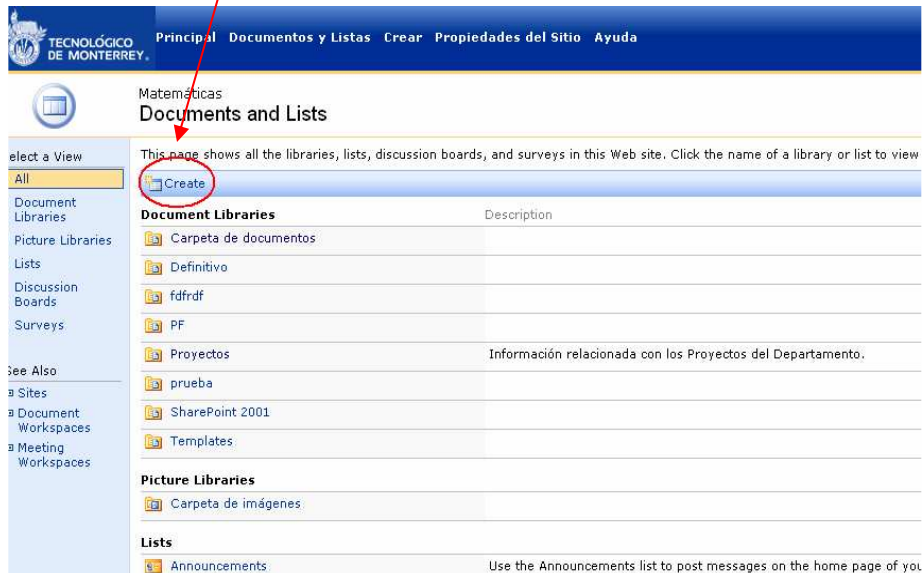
TECNOLÓGICO DE MONTERREY.

Principal Documentos y Listas Crear Propiedades del Sitio Ayuda

Matemáticas
Documents and Lists

elect a View
All
Document Libraries
Picture Libraries
Lists
Discussion Boards
Surveys

See Also
Sites
Document Workspaces
Meeting Workspaces

This page shows all the libraries, lists, discussion boards, and surveys in this Web site. Click the name of a library or list to view

Create

| Document Libraries | Description |
|---|---|
| Carpeta de documentos | |
| Definitivo | |
| fdfrdf | |
| PF | |
| Proyectos | Información relacionada con los Proyectos del Departamento. |
| prueba | |
| SharePoint 2001 | |
| Templates | |

Picture Libraries
Carpeta de imágenes

Lists
Announcements | Use the Announcements list to post messages on the home page of you